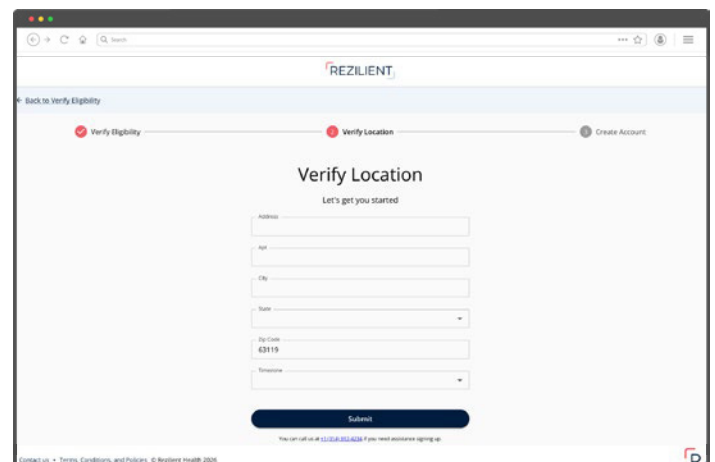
Search

REZILIENT

← Back to Verify Eligibility

Verify Eligibility

2 Verify Location

3 Create Account

Verify Location

Let's get you started

Address

Apt

City

State

Zip Code
63119

Timezone

Submit

You can call us at +1 (314) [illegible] if you need assistance signing up.

Contact us • Terms, Conditions, and Policies © Rezilient Health 2026